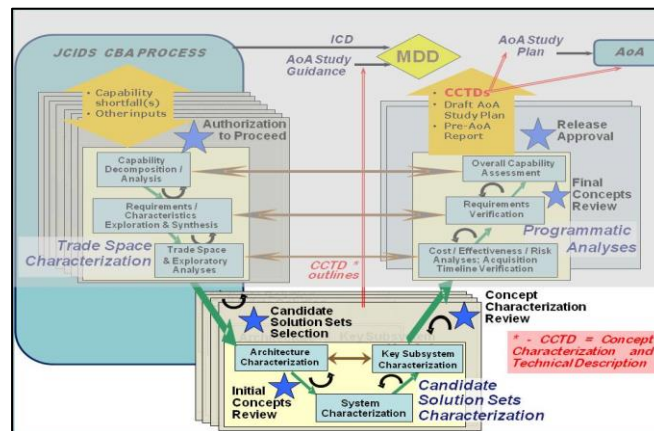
JCIDS CBA PROCESS

ICD

AoA Study Guidance

MDD

AoA Study Plan

AoA

• Capability shortfall(s)
• Otherinputs

Authorization to Proceed

• CCTDs
• Draft AoA Study Plan
• Pre-AoA Report

Release Approval

Capability Decomposition / Analysis

Requirements / Characteristics Exploration & Synthesis

Trade Space & Exploratory Analyses

Trade Space Characterization

Overall Capability Assessment

Final Concepts Review

Requirements Verification

Programmatic Analyses

Cost / Effectiveness / Risk Analyses; Acquisition Timeline Verification

CCTD * outlines

Concept Characterization Review

Candidate Solution Sets Selection

Architecture Characterization

Key Subsystem Characterization

* - CCTD = Concept Characterization and Technical Description

Initial Concepts Review

System Characterization

Candidate Solution Sets Characterization